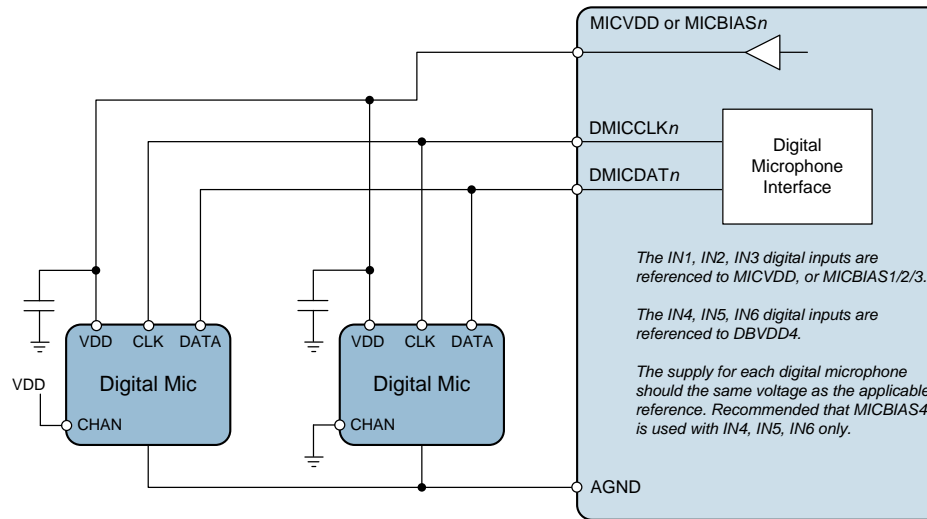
MICVDD or MICBIAS$n$

DMICCLK$n$

DMICDAT$n$

Digital Microphone Interface

The IN1, IN2, IN3 digital inputs are referenced to MICVDD, or MICBIAS1/2/3.

The IN4, IN5, IN6 digital inputs are referenced to DBVDD4.

The supply for each digital microphone should the same voltage as the applicable reference. Recommended that MICBIAS4 is used with IN4, IN5, IN6 only.

VDD CLK DATA

Digital Mic

VDD

CHAN

VDD CLK DATA

Digital Mic

CHAN

AGND